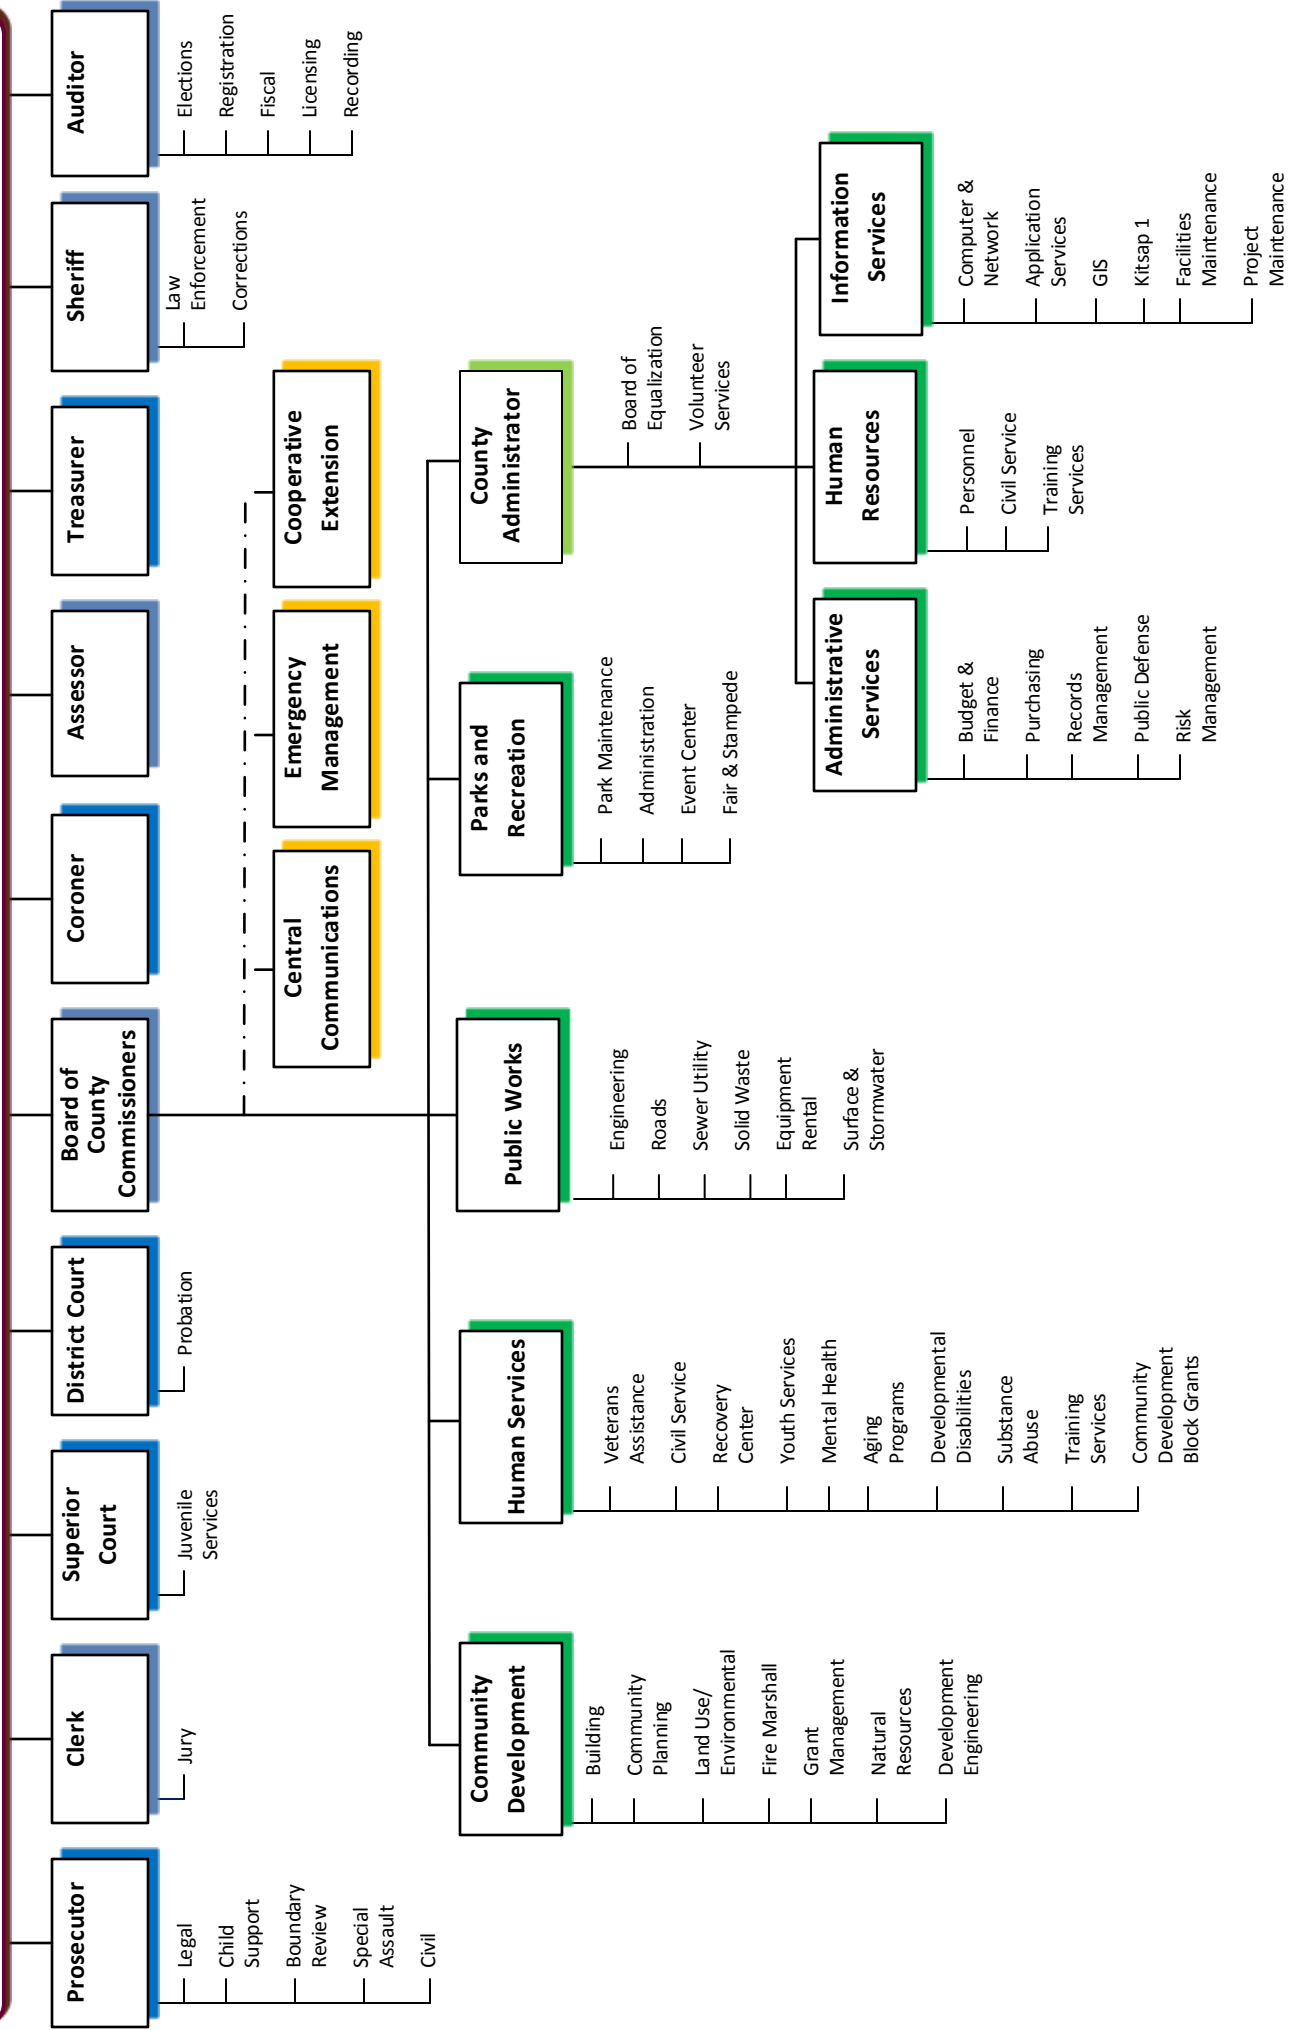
Auditor
Elections
Registration
Fiscal
Licensing
Recording

Sheriff
Law Enforcement
Corrections

Treasurer

Assessor

Coroner

Board of County Commissioners

District Court
Probation

Superior Court
Juvenile Services

Clerk
Jury

Prosecutor
Legal
Child Support
Boundary Review
Special Assault
Civil

Cooperative Extension

Emergency Management

Central Communications

County Administrator
Board of Equalization
Volunteer Services

Information Services
Computer & Network
Application Services
GIS
Kitsap 1
Facilities Maintenance
Project Maintenance

Human Resources
Personnel
Civil Service
Training Services

Administrative Services
Budget & Finance
Purchasing
Records Management
Public Defense
Risk Management

Parks and Recreation
Park Maintenance
Administration
Event Center
Fair & Stampede

Public Works
Engineering
Roads
Sewer Utility
Solid Waste
Equipment Rental
Surface & Stormwater

Human Services
Veterans Assistance
Civil Service
Recovery Center
Youth Services
Mental Health
Aging Programs
Developmental Disabilities
Substance Abuse
Training Services
Community Development Block Grants

Community Development
Building
Community Planning
Land Use/ Environmental
Fire Marshall
Grant Management
Natural Resources
Development Engineering